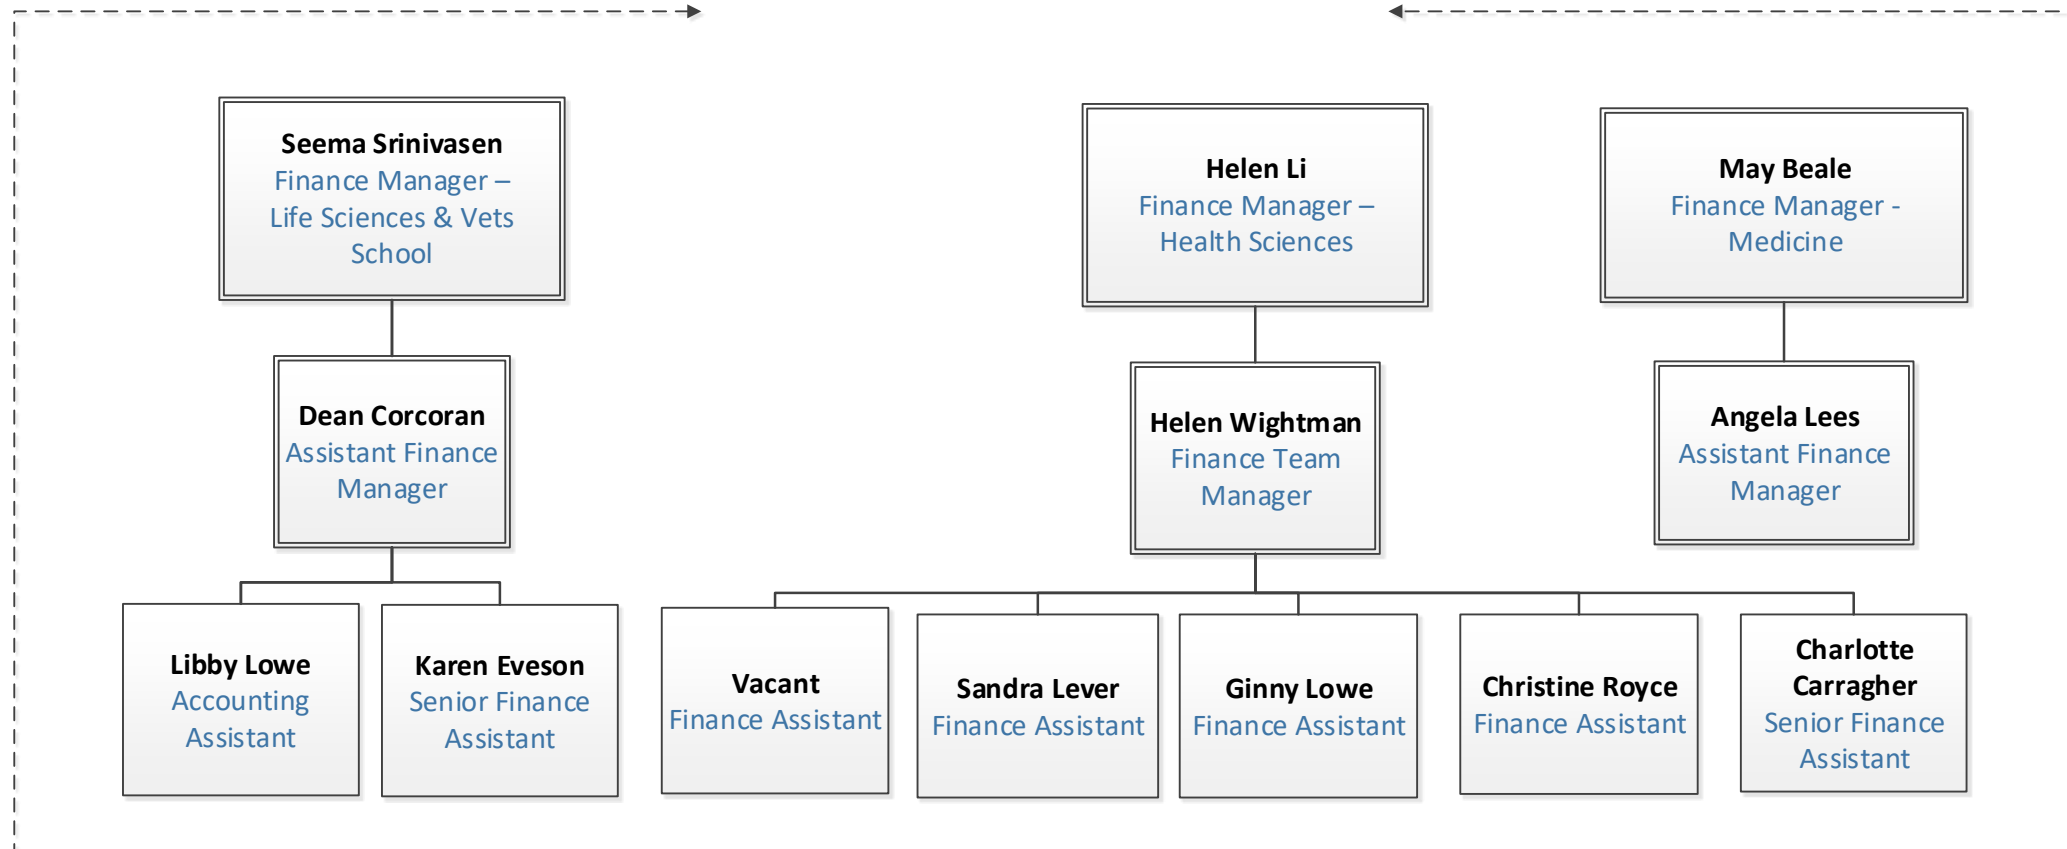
**Seema Srinivasen**
Finance Manager – Life Sciences & Vets School

**Dean Corcoran**
Assistant Finance Manager

**Libby Lowe**
Accounting Assistant

**Karen Eveson**
Senior Finance Assistant

**Helen Li**
Finance Manager – Health Sciences

**Helen Wightman**
Finance Team Manager

**Vacant**
Finance Assistant

**Sandra Lever**
Finance Assistant

**Ginny Lowe**
Finance Assistant

**Christine Royce**
Finance Assistant

**Charlotte Carragher**
Senior Finance Assistant

**May Beale**
Finance Manager - Medicine

**Angela Lees**
Assistant Finance Manager